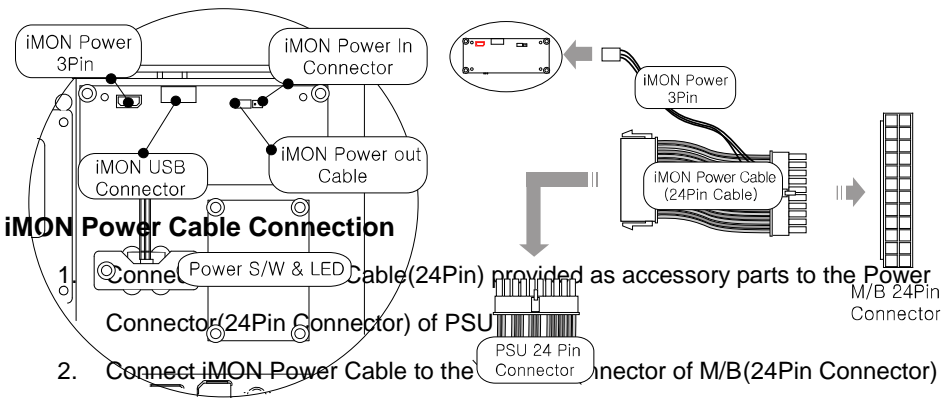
iMON Power 3Pin

iMON Power In Connector

iMON USB Connector

iMON Power out Cable

iMON Power 3Pin

iMON Power Cable (24Pin Cable)

M/B 24Pin Connector

iMON Power Cable Connection

1. Connect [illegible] Power S/W & LED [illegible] Cable(24Pin) provided as accessory parts to the Power Connector(24Pin Connector) of PSU

PSU 24 Pin Connector

2. Connect iMON Power Cable to the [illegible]nnector of M/B(24Pin Connector)